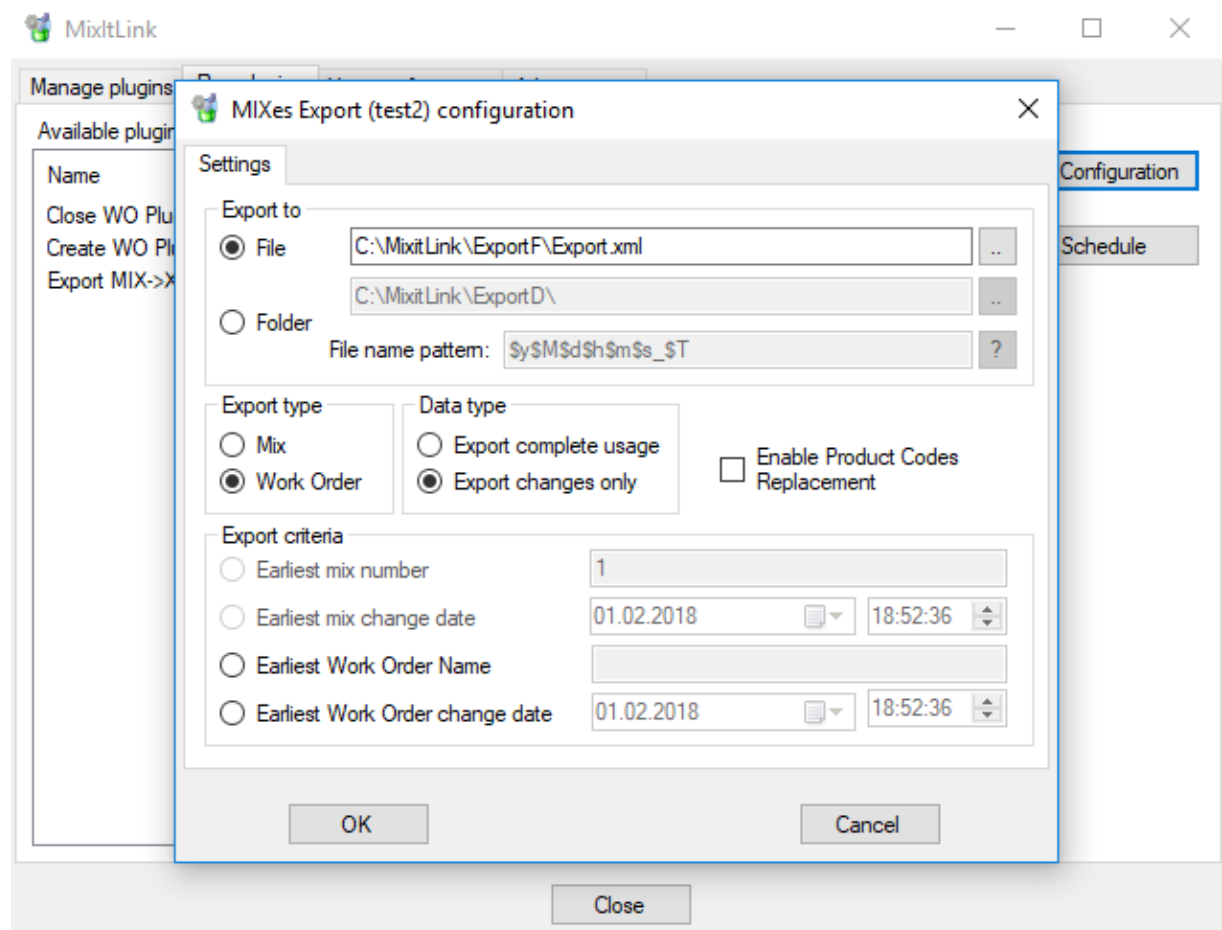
MixItLink

Manage plugins

Available plugin

Name

Close WO Plu

Create WO Pl

Export MIX->X

Configuration

Schedule

MIXes Export (test2) configuration

Settings

Export to

File C:\MixitLink\ExportF\Export.xml ..

C:\MixitLink\ExportD\ ..

Folder

File name pattern: $y$M$d$h$m$s_$T ?

Export type

Mix

Work Order

Data type

Export complete usage

Export changes only

Enable Product Codes Replacement

Export criteria

Earliest mix number 1

Earliest mix change date 01.02.2018 18:52:36

Earliest Work Order Name

Earliest Work Order change date 01.02.2018 18:52:36

OK

Cancel

Close